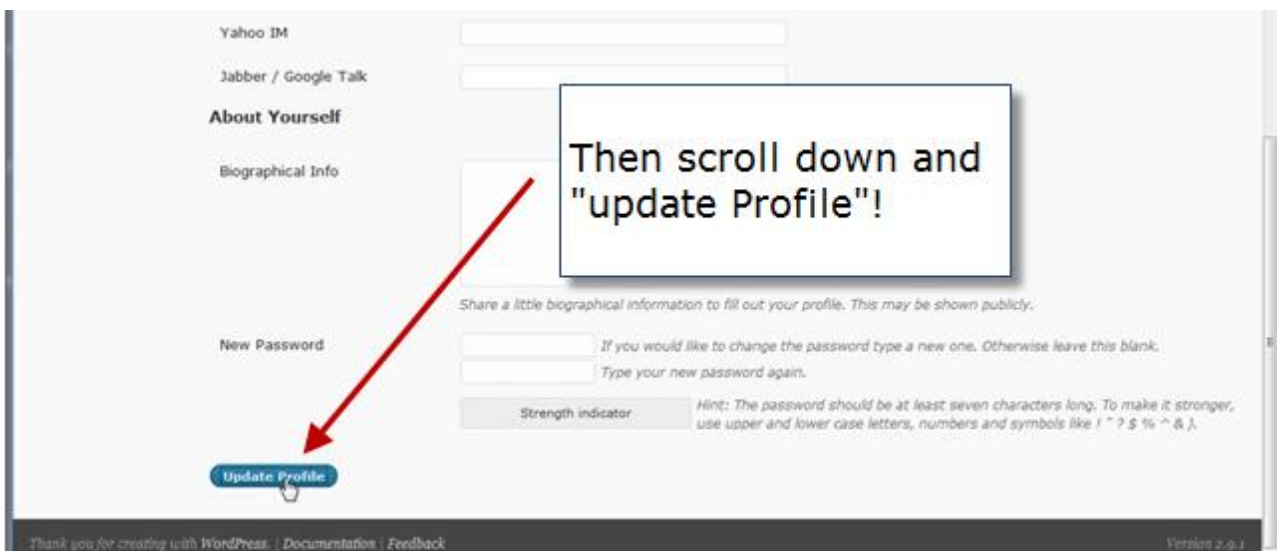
Yahoo IM

Jabber / Google Talk

About Yourself

Biographical Info

Then scroll down and "update Profile"!

Share a little biographical information to fill out your profile. This may be shown publicly.

New Password

If you would like to change the password type a new one. Otherwise leave this blank.

Type your new password again.

Strength indicator

Hint: The password should be at least seven characters long. To make it stronger, use upper and lower case letters, numbers and symbols like ! " ? $ % ^ & ).

Update Profile

Thank you for creating with WordPress. | Documentation | Feedback

Version 2.9.1